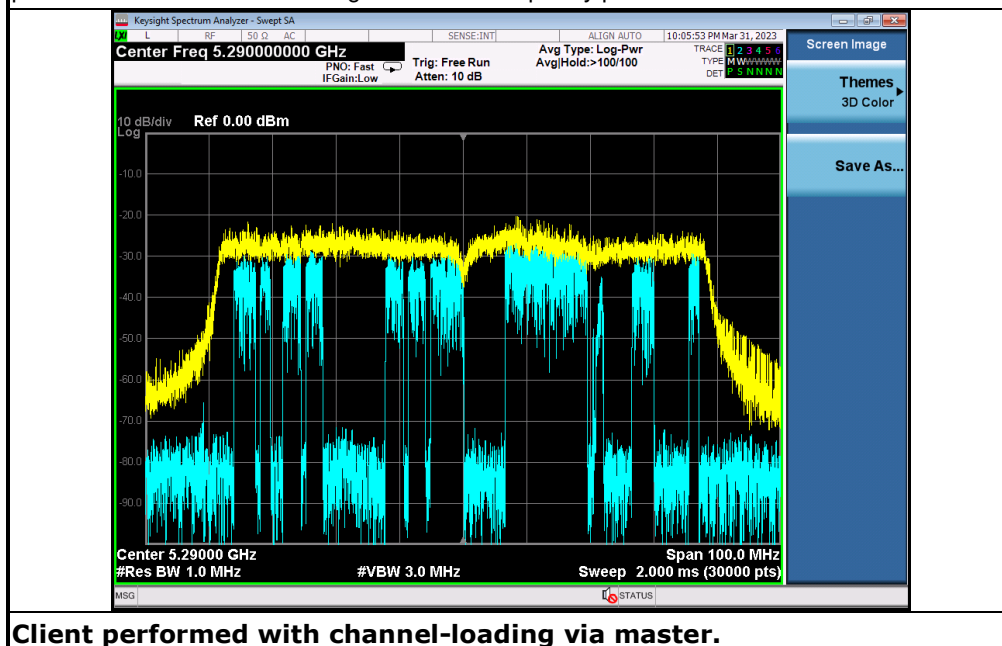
Keysight Spectrum Analyzer - Swept SA

L RF 50 Ω AC SENSE:INT ALIGN AUTO 10:05:53 PM Mar 31, 2023

Center Freq 5.290000000 GHz

PNO: Fast IFGain:Low

Trig: Free Run Atten: 10 dB

Avg Type: Log-Pwr Avg|Hold:>100/100

TRACE 1 2 3 4 5 6 TYPE M W W W W W DET P S N N N N

10 dB/div Ref 0.00 dBm Log

-10.0

-20.0

-30.0

-40.0

-50.0

-60.0

-70.0

-80.0

-90.0

Center 5.29000 GHz

#Res BW 1.0 MHz

#VBW 3.0 MHz

Span 100.0 MHz

Sweep 2.000 ms (30000 pts)

MSG

STATUS

Screen Image

Themes 3D Color

Save As...

Client performed with channel-loading via master.